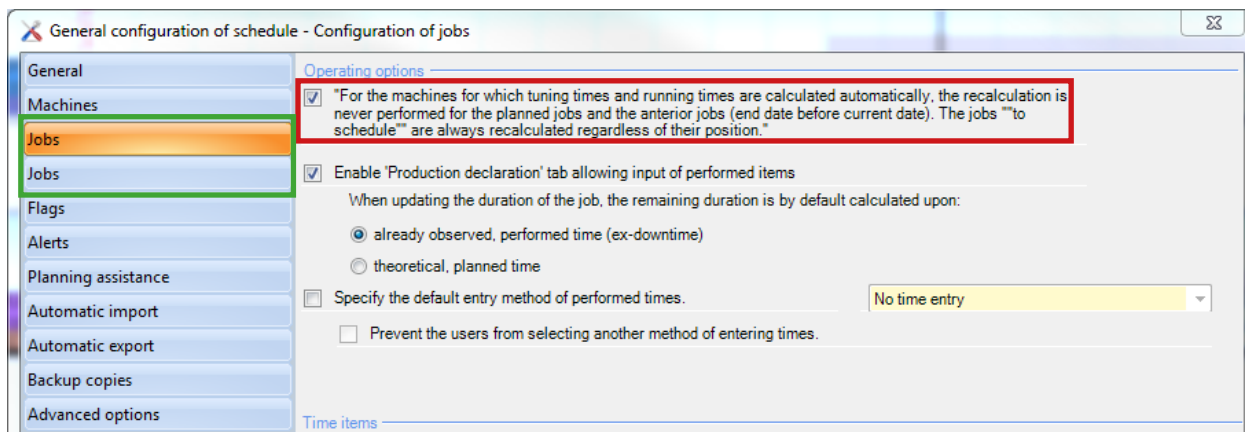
General configuration of schedule - Configuration of jobs

General
Machines
Jobs
Jobs
Flags
Alerts
Planning assistance
Automatic import
Automatic export
Backup copies
Advanced options

Operating options

"For the machines for which tuning times and running times are calculated automatically, the recalculation is never performed for the planned jobs and the anterior jobs (end date before current date). The jobs ""to schedule"" are always recalculated regardless of their position."

Enable 'Production declaration' tab allowing input of performed items

When updating the duration of the job, the remaining duration is by default calculated upon:

already observed, performed time (ex-downtime)

theoretical, planned time

Specify the default entry method of performed times.

No time entry

Prevent the users from selecting another method of entering times.

Time items